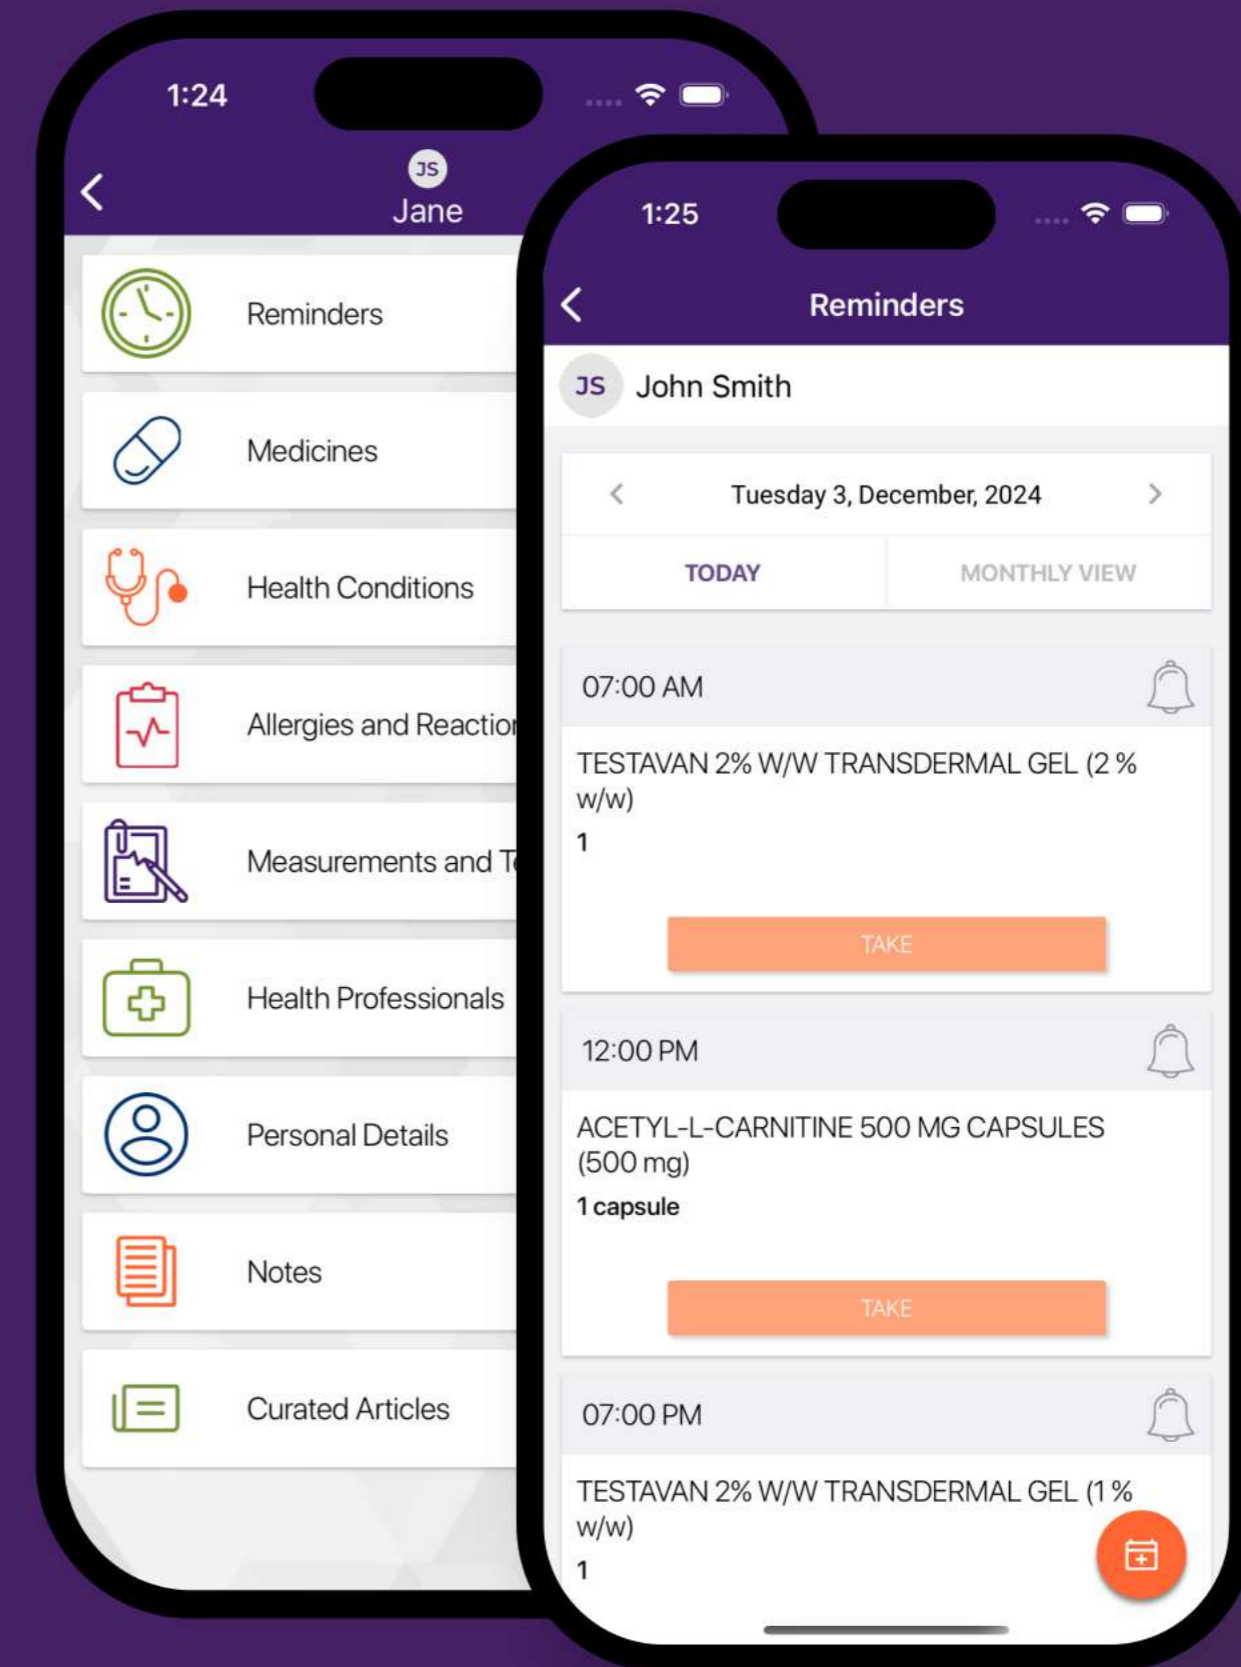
1:24

JS
Jane

Reminders

Medicines

Health Conditions

Allergies and Reactio

Measurements and T

Health Professionals

Personal Details

Notes

Curated Articles

1:25

Reminders

JS John Smith

Tuesday 3, December, 2024

TODAY

MONTHLY VIEW

07:00 AM

TESTAVAN 2% W/W TRANSDERMAL GEL (2 % w/w)

1

TAKE

12:00 PM

ACETYL-L-CARNITINE 500 MG CAPSULES (500 mg)

1 capsule

TAKE

07:00 PM

TESTAVAN 2% W/W TRANSDERMAL GEL (1 % w/w)

1